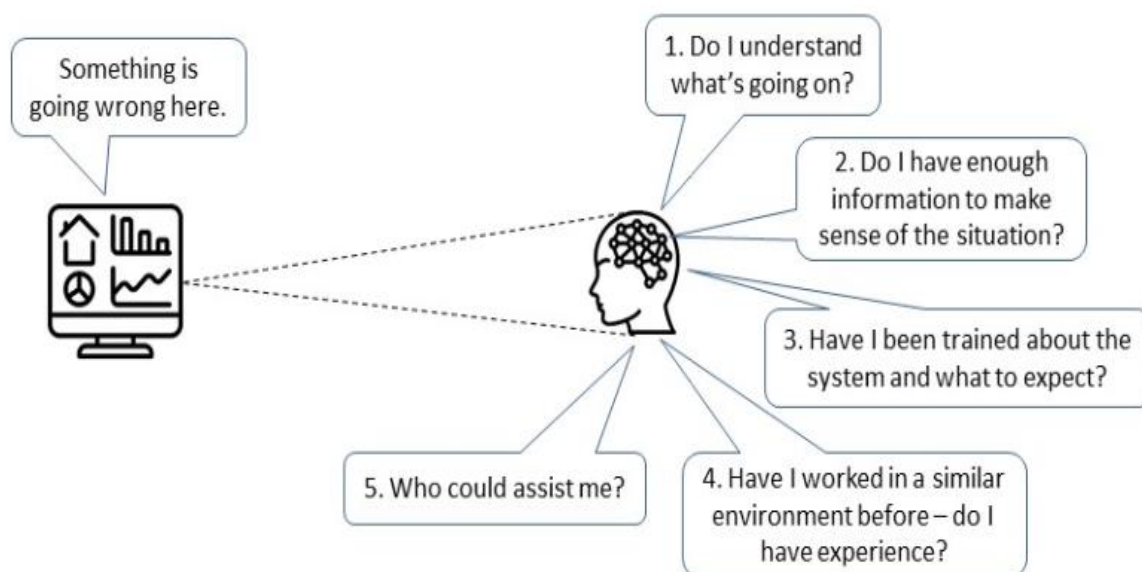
Something is going wrong here.

1. Do I understand what's going on?

2. Do I have enough information to make sense of the situation?

3. Have I been trained about the system and what to expect?

4. Have I worked in a similar environment before – do I have experience?

5. Who could assist me?